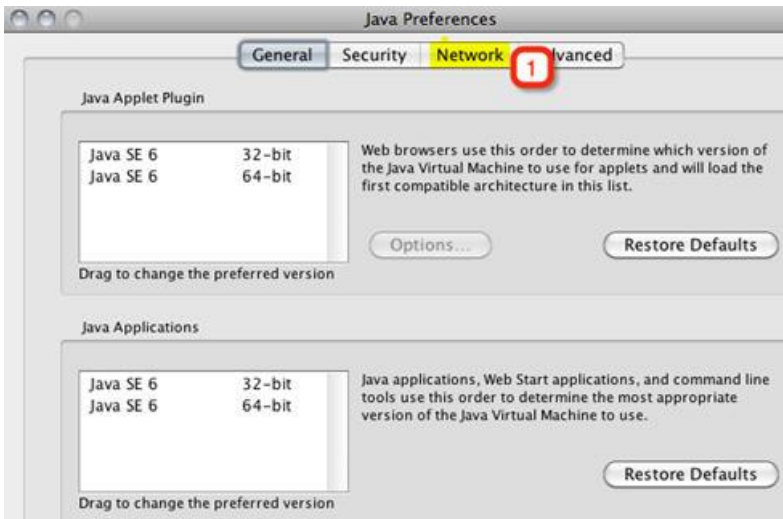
Java Preferences

General Security Network 1 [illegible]vanced

Java Applet Plugin

| Java SE 6 | 32-bit |
|---|---|
| Java SE 6 | 64-bit |

Drag to change the preferred version

Web browsers use this order to determine which version of the Java Virtual Machine to use for applets and will load the first compatible architecture in this list.

Options...

Restore Defaults

Java Applications

| Java SE 6 | 32-bit |
|---|---|
| Java SE 6 | 64-bit |

Drag to change the preferred version

Java applications, Web Start applications, and command line tools use this order to determine the most appropriate version of the Java Virtual Machine to use.

Restore Defaults